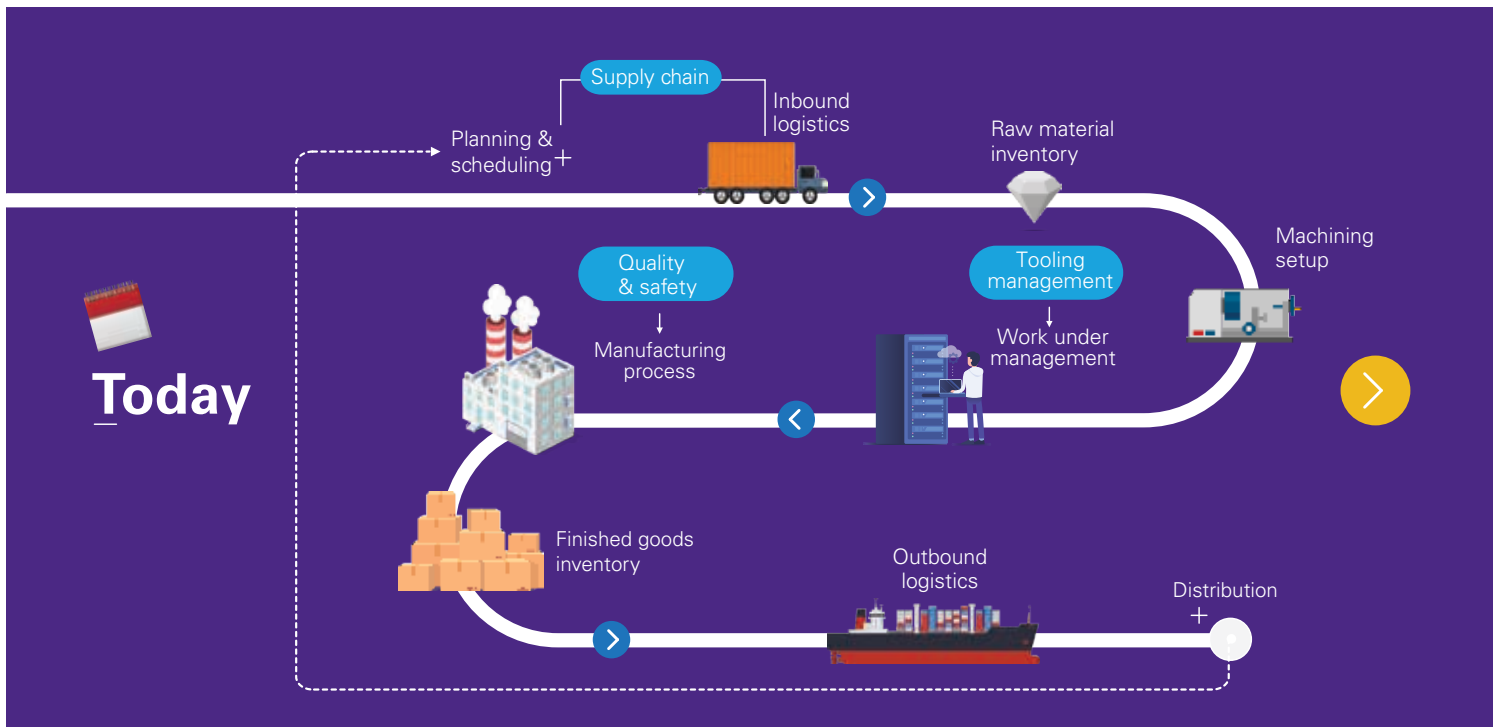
Supply chain

Planning & scheduling

Inbound logistics

Raw material inventory

Machining setup

Quality & safety

Manufacturing process

Tooling management

Work under management

Today

Finished goods inventory

Outbound logistics

Distribution